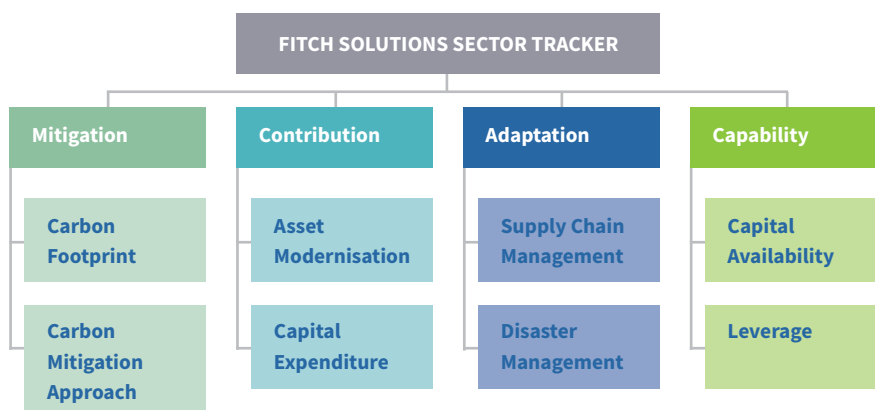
FITCH SOLUTIONS SECTOR TRACKER

Mitigation

Carbon Footprint

Carbon Mitigation Approach

Contribution

Asset Modernisation

Capital Expenditure

Adaptation

Supply Chain Management

Disaster Management

Capability

Capital Availability

Leverage